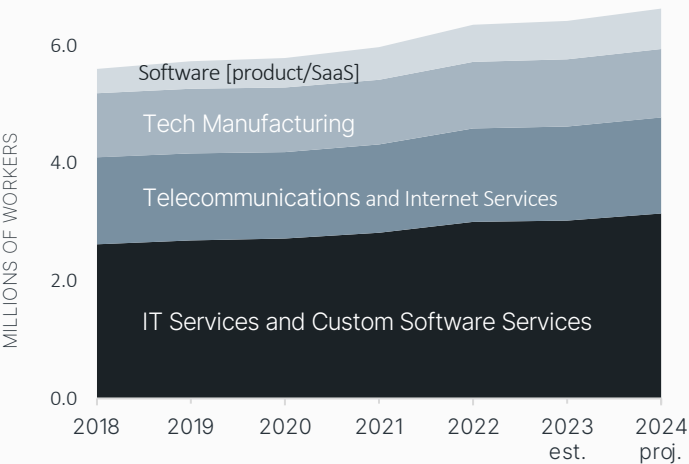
6.0
4.0
2.0
0.0
MILLIONS OF WORKERS
Software [product/SaaS]
Tech Manufacturing
Telecommunications and Internet Services
IT Services and Custom Software Services
2018
2019
2020
2021
2022
2023 est.
2024 proj.